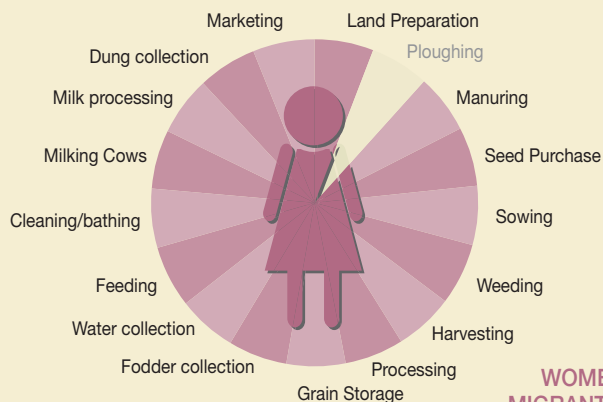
Marketing
Land Preparation
Ploughing
Dung collection
Milk processing
Manuring
Milking Cows
Seed Purchase
Cleaning/bathing
Sowing
Feeding
Weeding
Water collection
Harvesting
Fodder collection
Processing
Grain Storage
WOME
MIGRANT